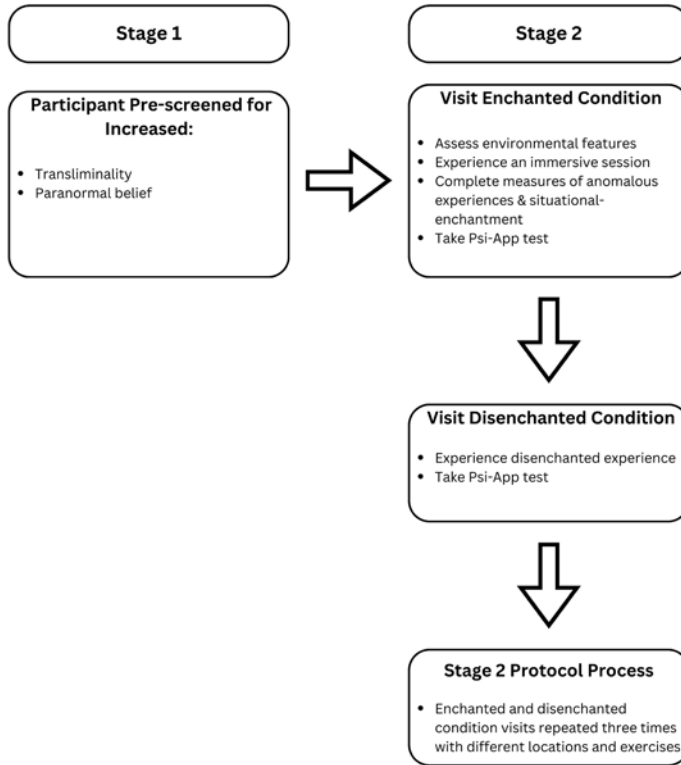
Stage 1

Participant Pre-screened for Increased:

- Transliminality
- Paranormal belief

Stage 2

Visit Enchanted Condition

- Assess environmental features
- Experience an immersive session
- Complete measures of anomalous experiences & situational-enchantment
- Take Psi-App test

Visit Disenchanted Condition

- Experience disenchanted experience
- Take Psi-App test

Stage 2 Protocol Process

- Enchanted and disenchanted condition visits repeated three times with different locations and exercises